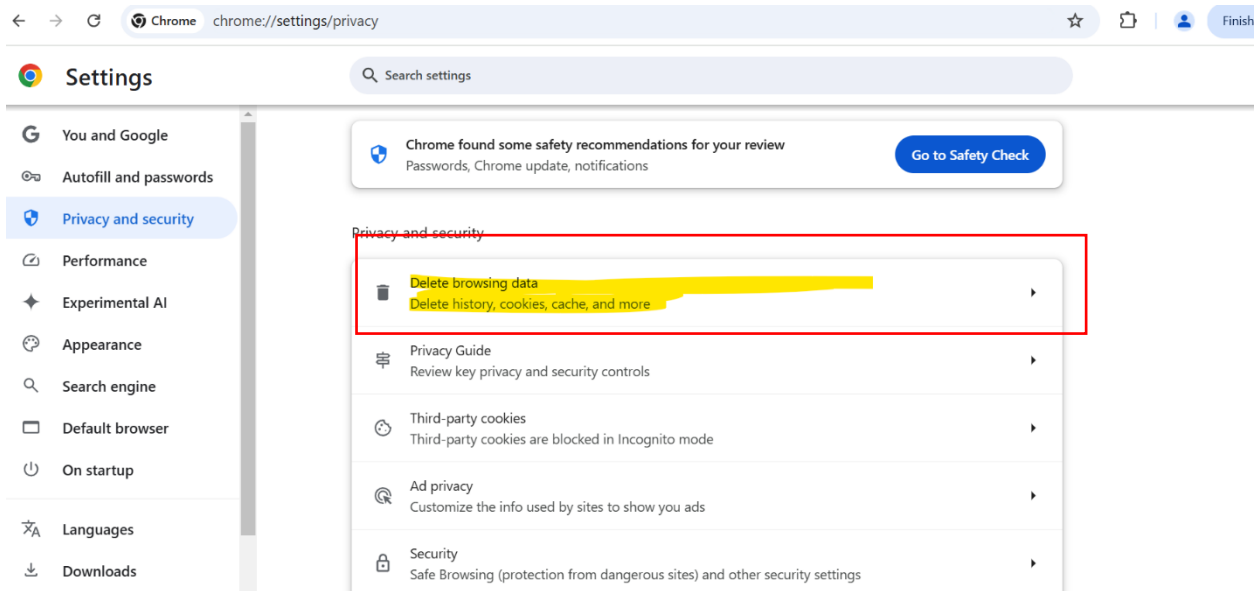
Chrome chrome://settings/privacy

Finish

Settings

Search settings

You and Google
Autofill and passwords
Privacy and security
Performance
Experimental AI
Appearance
Search engine
Default browser
On startup
Languages
Downloads

Chrome found some safety recommendations for your review
Passwords, Chrome update, notifications

Go to Safety Check

Privacy and security

Delete browsing data
Delete history, cookies, cache, and more

Privacy Guide
Review key privacy and security controls

Third-party cookies
Third-party cookies are blocked in Incognito mode

Ad privacy
Customize the info used by sites to show you ads

Security
Safe Browsing (protection from dangerous sites) and other security settings